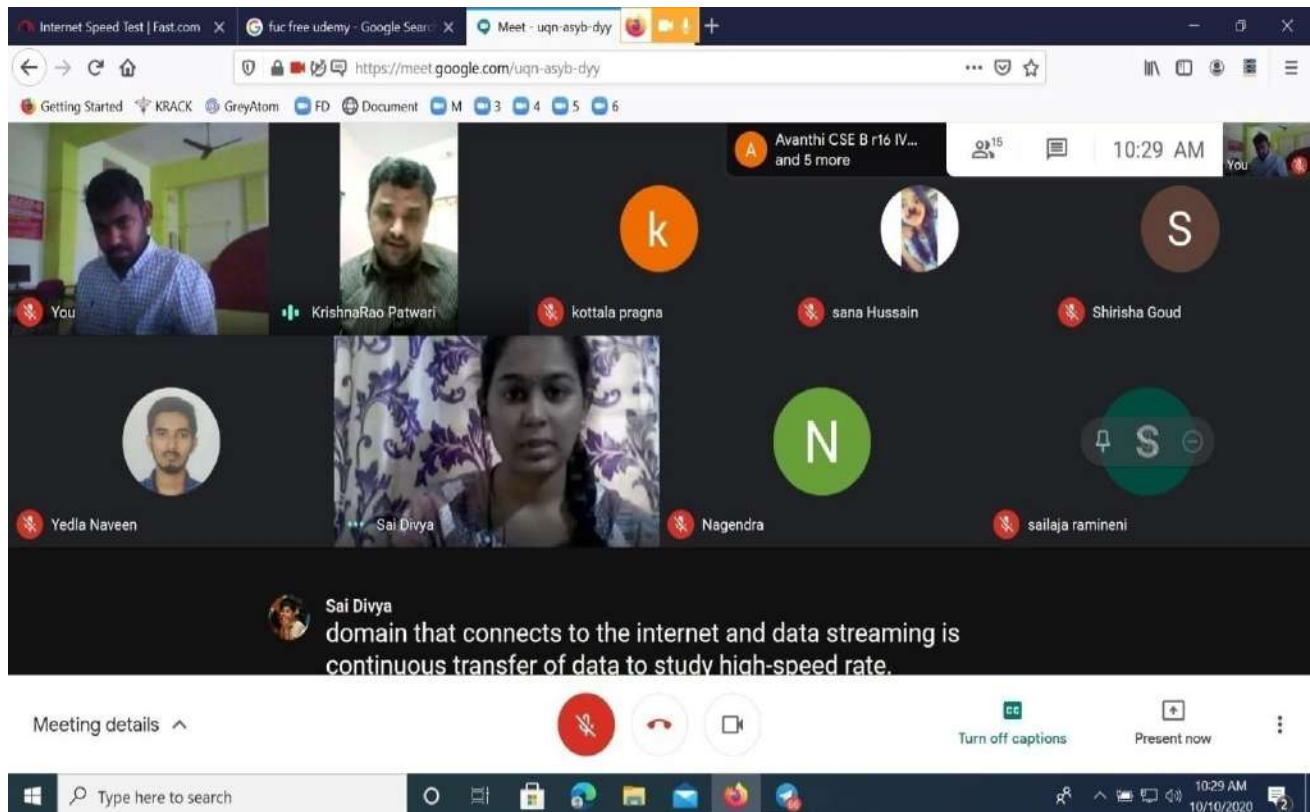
Internet Speed Test | Fast.com
fuc free udemy - Google Searc
Meet - uqn-asyb-dyy
https://meet.google.com/uqn-asyb-dyy
Getting Started KRACK GreyAtom FD Document M 3 4 5 6
Avanthi CSE B r16 IV... and 5 more
15
10:29 AM
You
You
KrishnaRao Patwari
k
kottala pragna
sana Hussain
S
Shirisha Goud
Yedla Naveen
Sai Divya
N
Nagendra
S
sailaja ramineni
Sai Divya
domain that connects to the internet and data streaming is continuous transfer of data to study high-speed rate.
Meeting details
Turn off captions
Present now
Type here to search
10:29 AM
10/10/2020